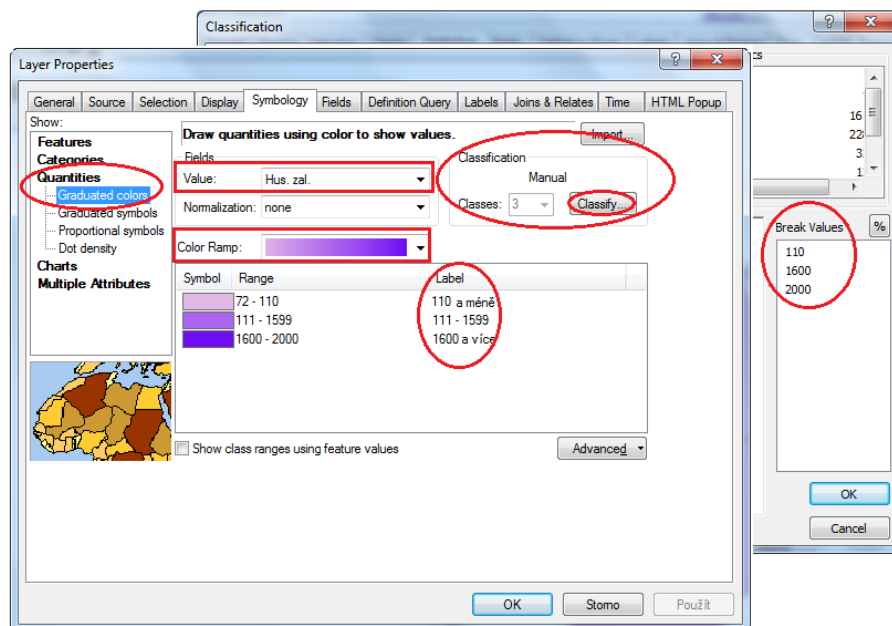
Classification

?

cs

16
22
3
1

Break Values

%

110
1600
2000

OK

Cancel

Layer Properties

?

General | Source | Selection | Display | Symbology | Fields | Definition Query | Labels | Joins & Relates | Time | HTML Popup

Show:
Features
Categories
Quantities
Graduated colors
Graduated symbols
Proportional symbols
Dot density
Charts
Multiple Attributes

Draw quantities using color to show values.

Import...

Fields
Value: Hus. zal.
Normalization: none

Classification
Manual
Classes: 3
Classify...

Color Ramp:

| Symbol | Range | Label |
|---|---|---|
| | 72 - 110 | 110 a méně |
| | 111 - 1599 | 111 - 1599 |
| | 1600 - 2000 | 1600 a více |

Show class ranges using feature values

Advanced

OK | Storno | Použít